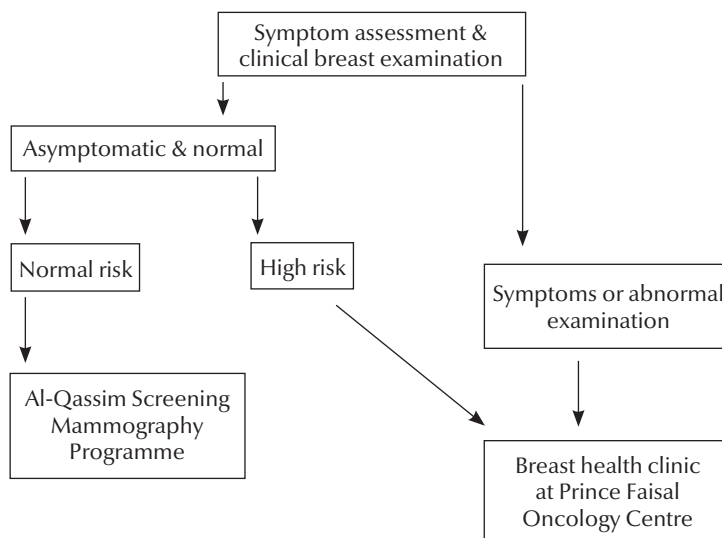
Symptom assessment & clinical breast examination

Asymptomatic & normal

Normal risk

High risk

Symptoms or abnormal examination

Al-Qassim Screening Mammography Programme

Breast health clinic at Prince Faisal Oncology Centre